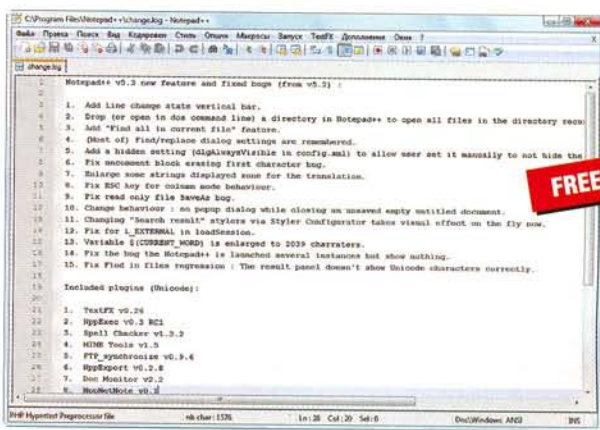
C:\Program Files\Notepad++\change.log - Notepad++

Файл Правка Поиск Вид Кодировки Стиль Опции Макросы Запуск TextFX Дополнения Окна ?

change.log

Notepad++ v5.3 new feature and fixed bugs (from v5.2) :

1. Add Line change state vertical bar.
2. Drop (or open in dos command line) a directory in Notepad++ to open all files in the directory recu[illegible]
3. Add "Find all in current file" feature.
4. (Most of) Find/replace dialog settings are remembered.
5. Add a hidden setting (dlgAlwaysVisible in config.xml) to allow user set it manually to not hide the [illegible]
6. Fix uncomment block erasing first character bug.
7. Enlarge some strings displayed zone for the translation.
8. Fix ESC key for column mode behaviour.
9. Fix read only file SaveAs bug.
10. Change behaviour : no popup dialog while closing an unsaved empty untitled document.
11. Changing "Search result" styles via Styler Configurator takes visual effect on the fly now.
12. Fix for L_EXTERNAL in loadSession.
13. Variable $(CURRENT_WORD) is enlarged to 2039 charraters.
14. Fix the bug the Notepad++ is launched several instances but show nothing.
15. Fix Find in files regression : The result panel doesn't show Unicode characters correctly.

Included plugins (Unicode):

1. TextFX v0.26
2. NppExec v0.3 RC1
3. Spell Checker v1.3.2
4. HTML Tools v1.5
5. FTP_synchronize v0.9.6
6. NppExport v0.2.8
7. Doc Monitor v2.2
8. NppNetNote v0.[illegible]

FREE

PHP Hypertext Preprocessor file    nb char : 1576    Ln : 28  Col : 20  Sel : 0    Dos\Windows ANSI    INS